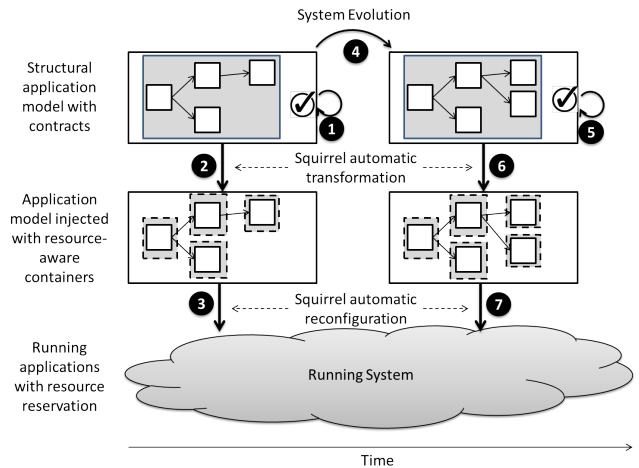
System Evolution

Structural application model with contracts

4

1

5

2

Squirrel automatic transformation

6

Application model injected with resource-aware containers

3

Squirrel automatic reconfiguration

7

Running applications with resource reservation

Running System

Time